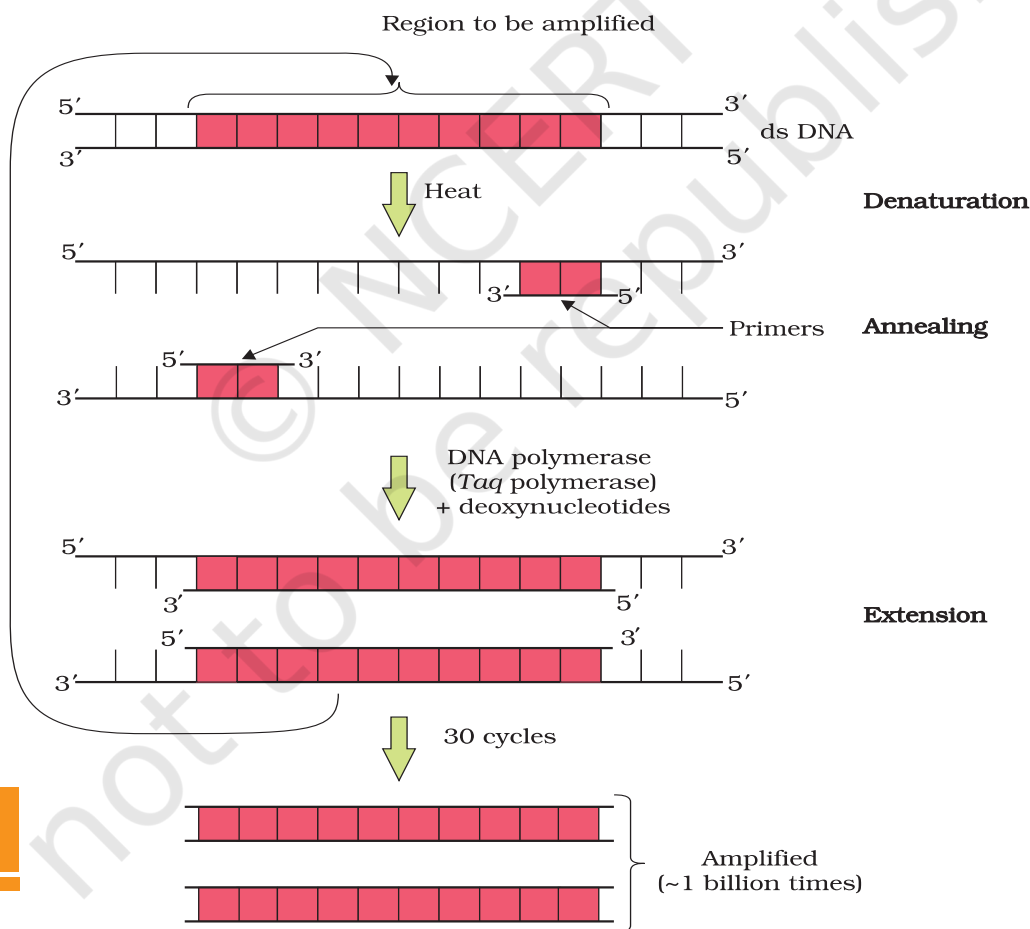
Region to be amplified

5′ 3′
3′ 5′
ds DNA

Heat

Denaturation

5′ 3′
3′ 5′

Primers

Annealing

5′ 3′
3′ 5′

DNA polymerase (*Taq* polymerase) + deoxynucleotides

5′ 3′
3′ 5′

Extension

5′ 3′
3′ 5′

30 cycles

Amplified (~1 billion times)

© NCERT not to be republished